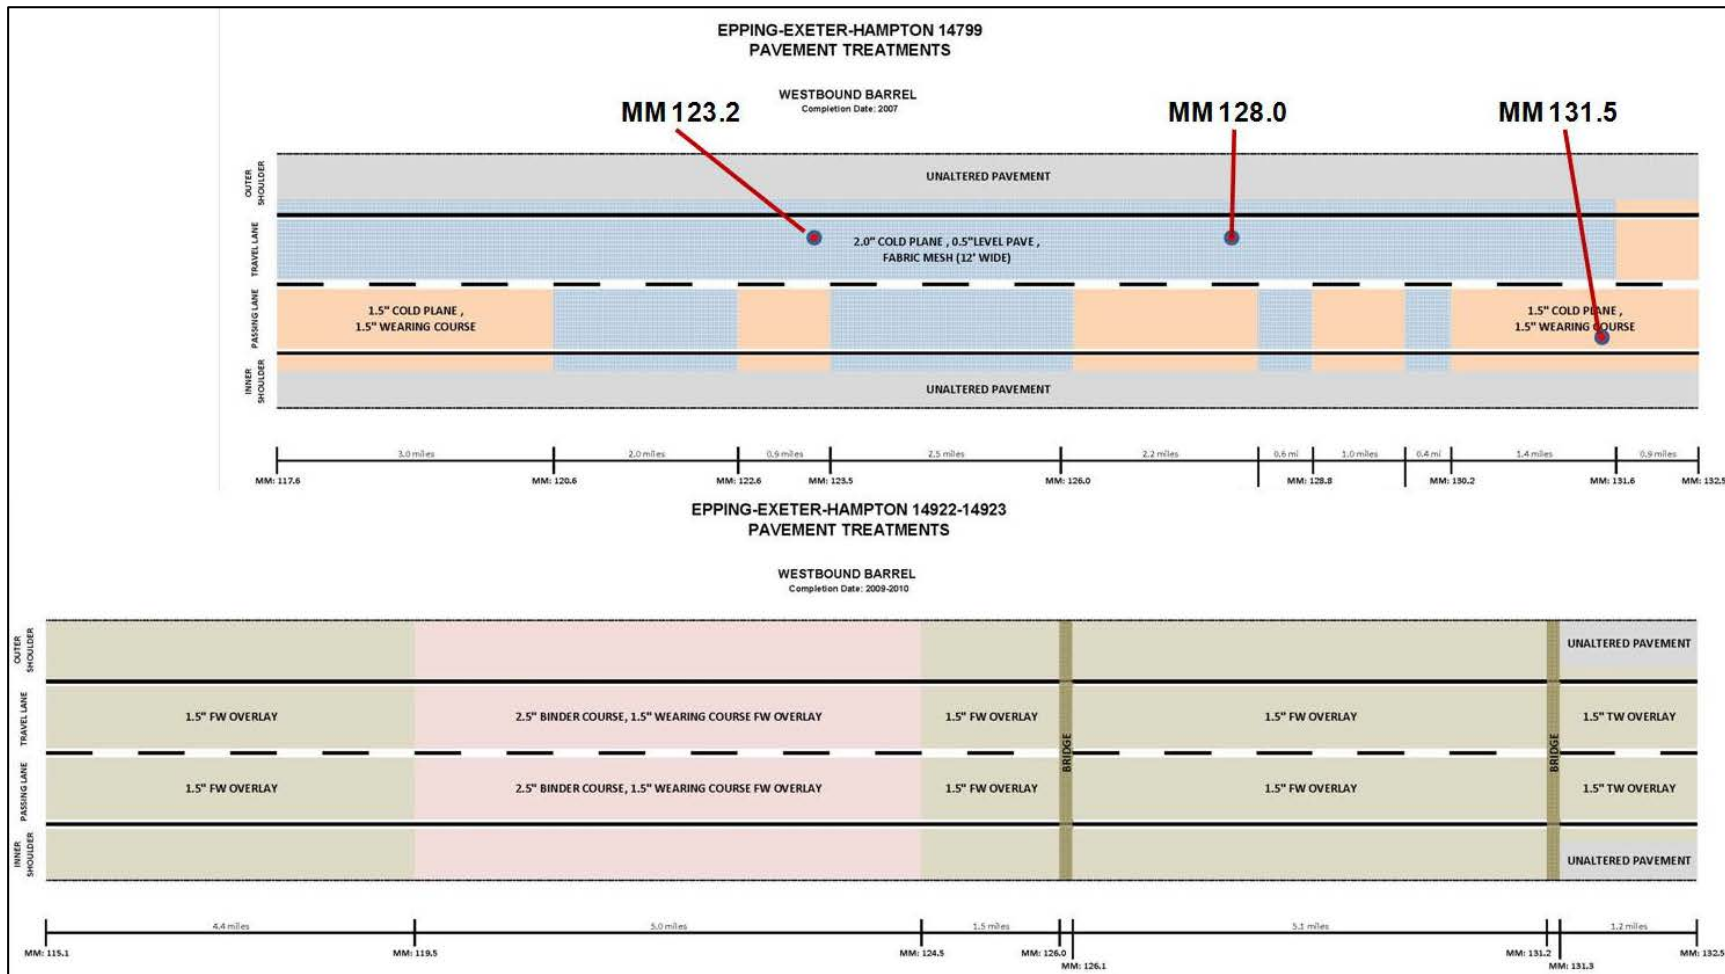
EPPING-EXETER-HAMPTON 14799
PAVEMENT TREATMENTS

WESTBOUND BARREL
Completion Date: 2007

MM 123.2

MM 128.0

MM 131.5

OUTER SHOULDER

UNALTERED PAVEMENT

TRAVEL LANE

2.0" COLD PLANE , 0.5"LEVEL PAVE , FABRIC MESH (12' WIDE)

PASSING LANE

1.5" COLD PLANE , 1.5" WEARING COURSE

1.5" COLD PLANE , 1.5" WEARING COURSE

INNER SHOULDER

UNALTERED PAVEMENT

3.0 miles 2.0 miles 0.9 miles 2.5 miles 2.2 miles 0.6 mi 1.0 miles 0.4 mi 1.4 miles 0.9 miles

MM: 117.6 MM: 120.6 MM: 122.6 MM: 123.5 MM: 126.0 MM: 128.8 MM: 130.2 MM: 131.6 MM: 132.5

EPPING-EXETER-HAMPTON 14922-14923
PAVEMENT TREATMENTS

WESTBOUND BARREL
Completion Date: 2009-2010

OUTER SHOULDER

UNALTERED PAVEMENT

TRAVEL LANE

1.5" FW OVERLAY

2.5" BINDER COURSE, 1.5" WEARING COURSE FW OVERLAY

1.5" FW OVERLAY

BRIDGE

1.5" FW OVERLAY

BRIDGE

1.5" TW OVERLAY

PASSING LANE

1.5" FW OVERLAY

2.5" BINDER COURSE, 1.5" WEARING COURSE FW OVERLAY

1.5" FW OVERLAY

1.5" FW OVERLAY

1.5" TW OVERLAY

INNER SHOULDER

UNALTERED PAVEMENT

4.4 miles 5.0 miles 1.5 miles 5.1 miles 1.2 miles

MM: 115.1 MM: 119.5 MM: 124.5 MM: 126.0 MM: 126.1 MM: 131.2 MM: 131.3 MM: 132.5